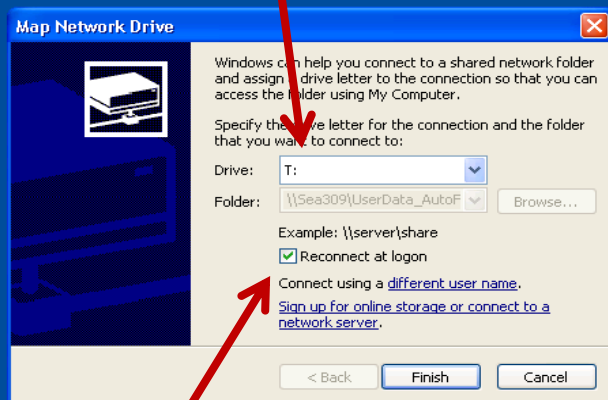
Map Network Drive

Windows can help you connect to a shared network folder and assign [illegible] drive letter to the connection so that you can access the folder using My Computer.

Specify th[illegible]ve letter for the connection and the folder that you wa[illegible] to connect to:

Drive: T:

Folder: \\Sea309\UserData_AutoF

Browse...

Example: \\server\share

Reconnect at logon

Connect using a different user name.

Sign up for online storage or connect to a network server.

< Back

Finish

Cancel